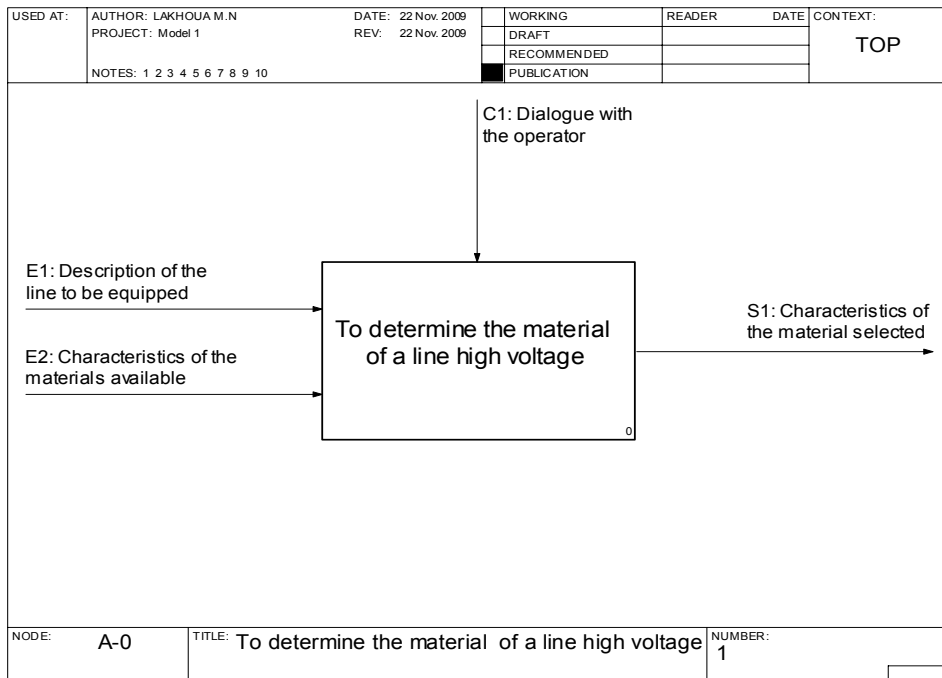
| USED AT: | AUTHOR: LAKHOUA M.N | DATE: 22 Nov. 2009 | | WORKING | READER | DATE | CONTEXT: |
|---|---|---|---|---|---|---|---|
| | PROJECT: Model 1 | REV: 22 Nov. 2009 | | DRAFT | | | TOP |
| | | | | RECOMMENDED | | | |
| | NOTES: 1 2 3 4 5 6 7 8 9 10 | | | PUBLICATION | | | |

C1: Dialogue with the operator

E1: Description of the line to be equipped

E2: Characteristics of the materials available

To determine the material of a line high voltage

0

S1: Characteristics of the material selected

| NODE: A-0 | TITLE: To determine the material of a line high voltage | NUMBER: 1 |
|---|---|---|